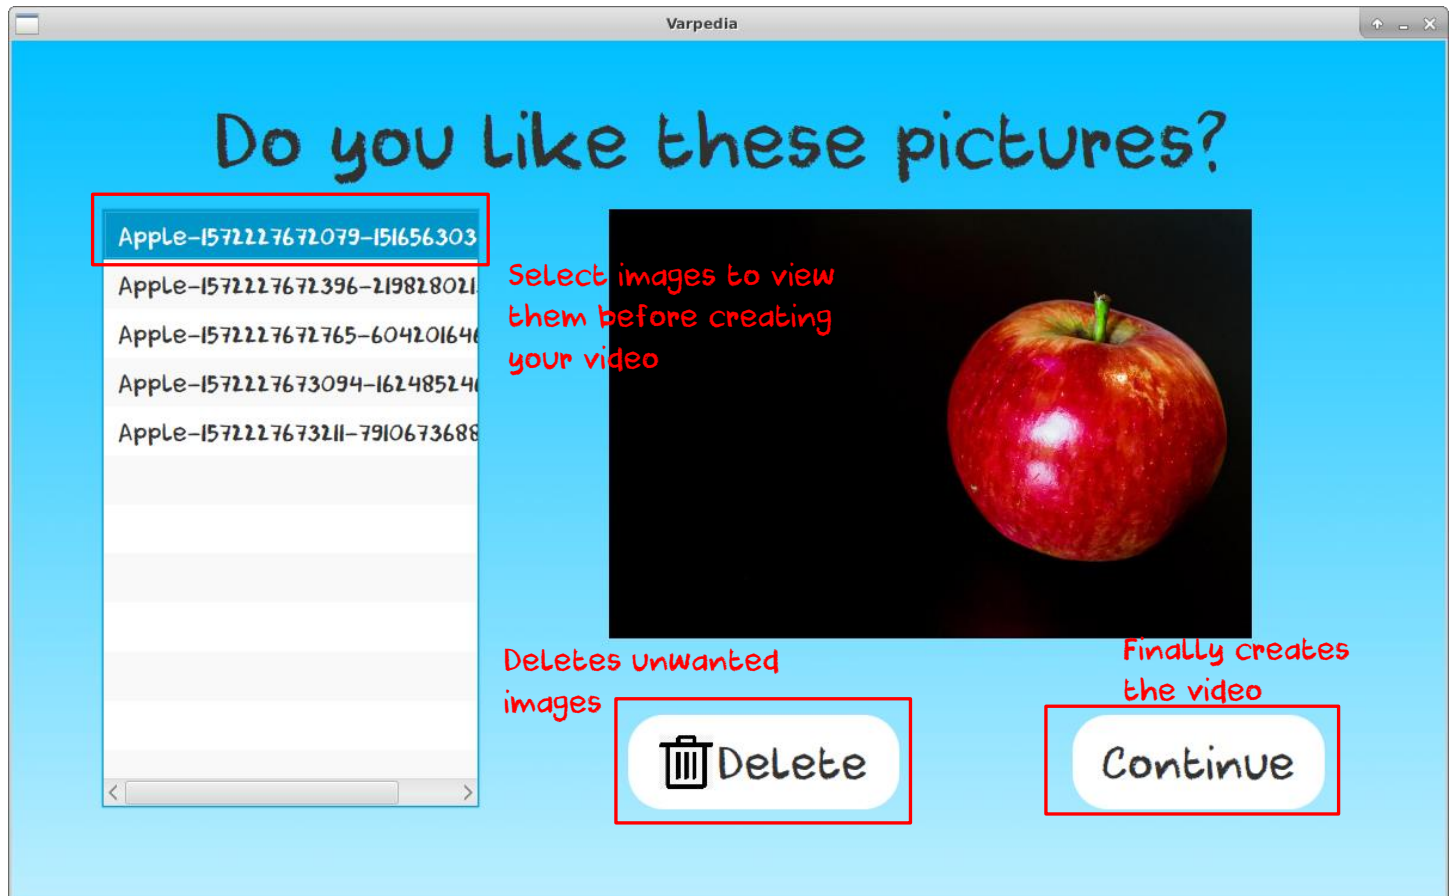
Varpedia

Do you like these pictures?

Apple-1572227672079-151656303

Apple-1572227672396-21982802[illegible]

Apple-1572227672765-60420164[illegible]

Apple-1572227673094-16248524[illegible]

Apple-1572227673211-7910673688

Select images to view them before creating your video

Deletes unwanted images

Delete

Finally creates the video

Continue